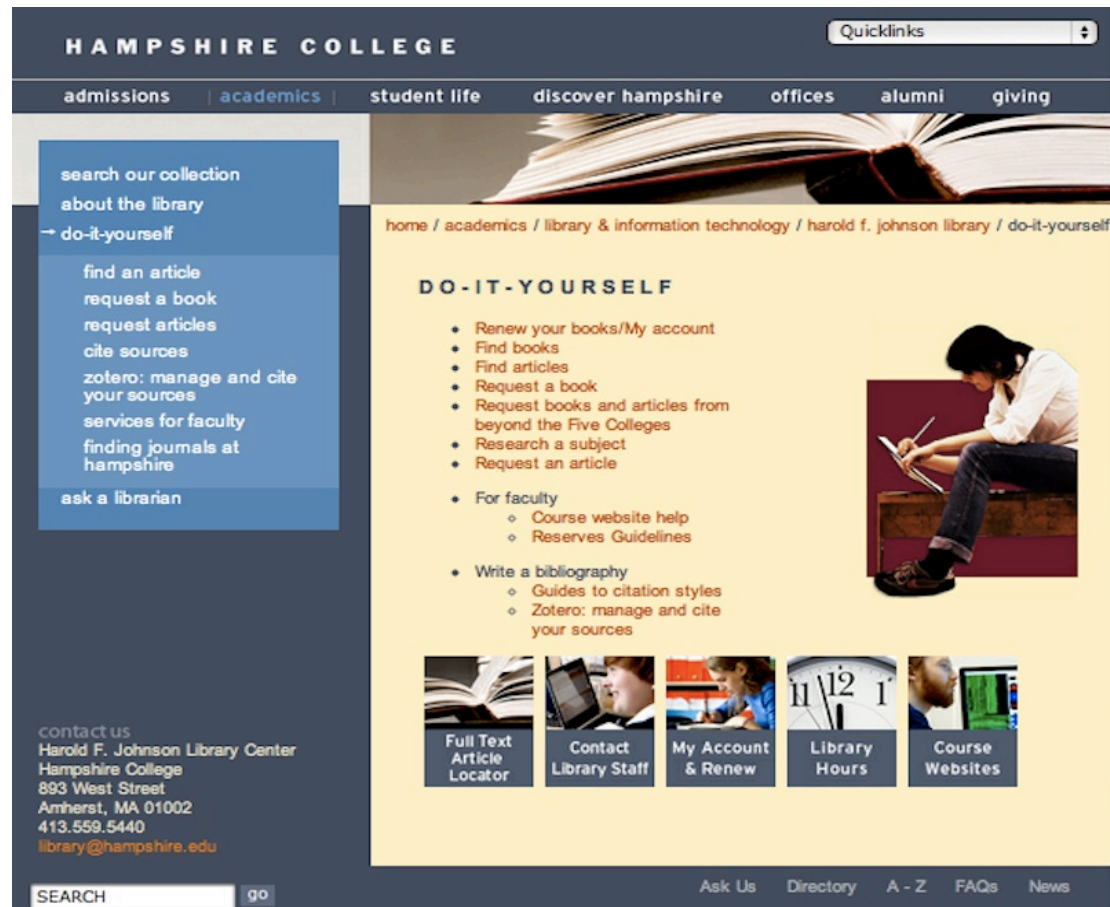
HAMPSHIRE COLLEGE

Quicklinks

admissions | academics | student life discover hampshire offices alumni giving

search our collection
about the library
→ do-it-yourself
find an article
request a book
request articles
cite sources
zotero: manage and cite your sources
services for faculty
finding journals at hampshire
ask a librarian

home / academics / library & information technology / harold f. johnson library / do-it-yourself

DO-IT-YOURSELF

- Renew your books/My account
- Find books
- Find articles
- Request a book
- Request books and articles from beyond the Five Colleges
- Research a subject
- Request an article

- For faculty
  - Course website help
  - Reserves Guidelines

- Write a bibliography
  - Guides to citation styles
  - Zotero: manage and cite your sources

Full Text Article Locator
Contact Library Staff
My Account & Renew
Library Hours
Course Websites

contact us
Harold F. Johnson Library Center
Hampshire College
893 West Street
Amherst, MA 01002
413.559.5440
library@hampshire.edu

SEARCH go

Ask Us Directory A - Z FAQs News